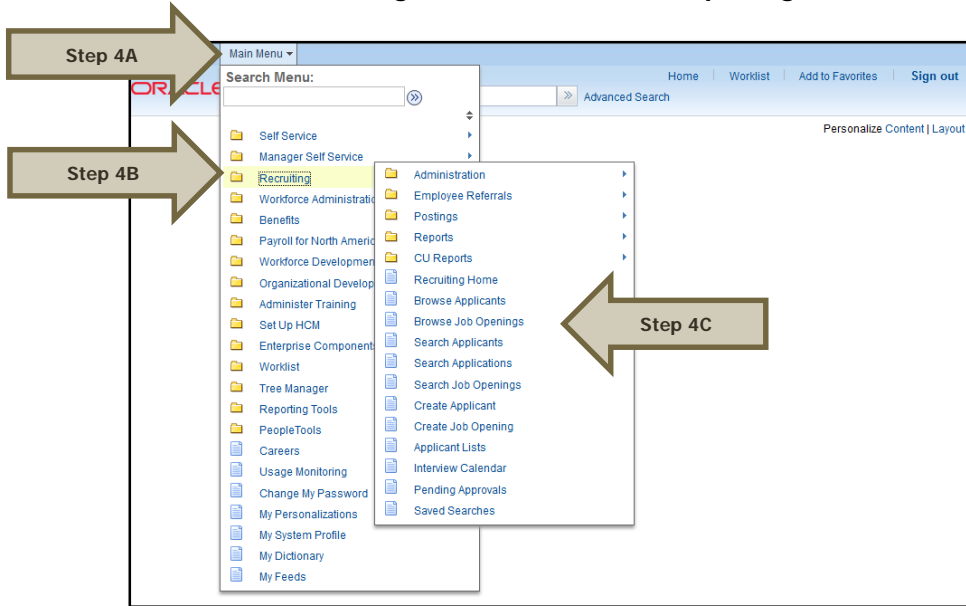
Step 4A

Main Menu

Search Menu:

ORACLE

Home | Worklist | Add to Favorites | Sign out

Advanced Search

Personalize Content | Layout

Step 4B

Self Service
Manager Self Service
Recruiting
Workforce Administratio
Benefits
Payroll for North Americ
Workforce Developmen
Organizational Develop
Administer Training
Set Up HCM
Enterprise Component
Worklist
Tree Manager
Reporting Tools
PeopleTools
Careers
Usage Monitoring
Change My Password
My Personalizations
My System Profile
My Dictionary
My Feeds

Administration
Employee Referrals
Postings
Reports
CU Reports
Recruiting Home
Browse Applicants
Browse Job Openings
Search Applicants
Search Applications
Search Job Openings
Create Applicant
Create Job Opening
Applicant Lists
Interview Calendar
Pending Approvals
Saved Searches

Step 4C